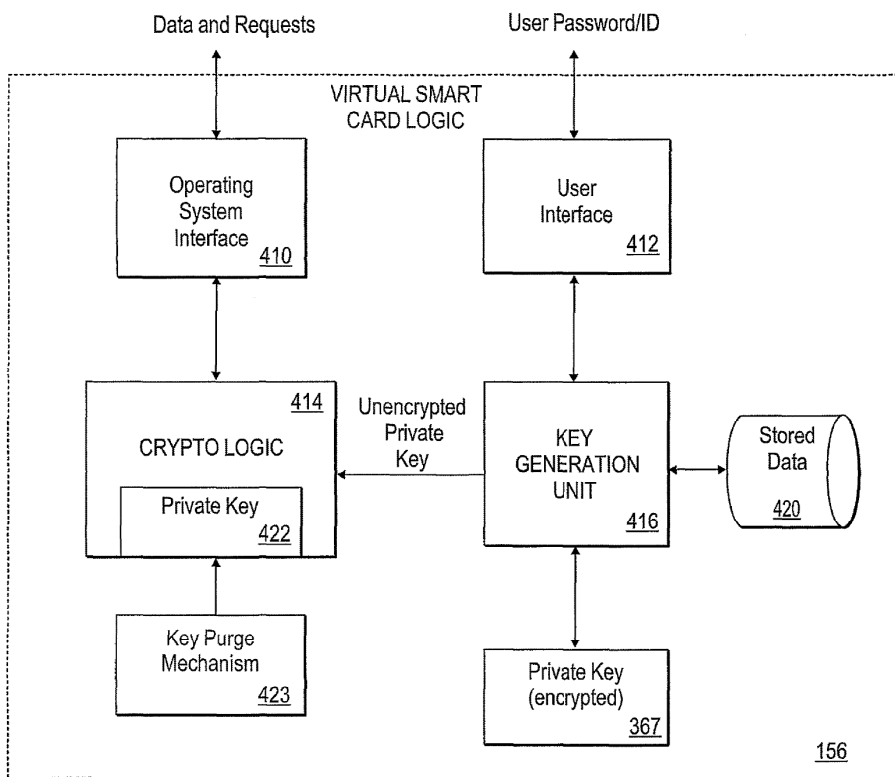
Data and Requests

User Password/ID

VIRTUAL SMART CARD LOGIC

Operating System Interface
410

User Interface
412

414
CRYPTO LOGIC

Private Key
422

Unencrypted Private Key

KEY GENERATION UNIT
416

Stored Data
420

Key Purge Mechanism
423

Private Key (encrypted)
367

156